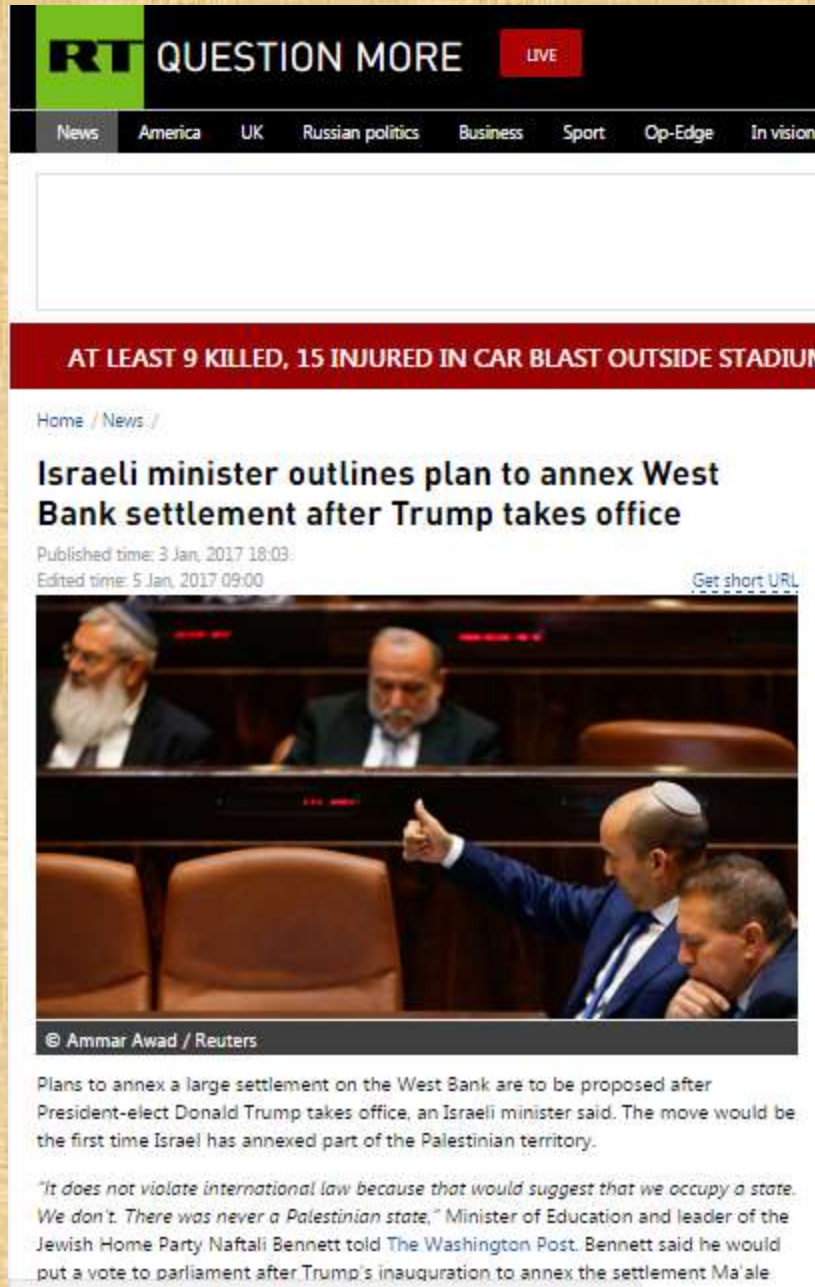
RT QUESTION MORE LIVE

News America UK Russian politics Business Sport Op-Edge In vision

AT LEAST 9 KILLED, 15 INJURED IN CAR BLAST OUTSIDE STADIU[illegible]

Home / News /

Israeli minister outlines plan to annex West Bank settlement after Trump takes office

Published time: 3 Jan, 2017 18:03
Edited time: 5 Jan, 2017 09:00

Get short URL

© Ammar Awad / Reuters

Plans to annex a large settlement on the West Bank are to be proposed after President-elect Donald Trump takes office, an Israeli minister said. The move would be the first time Israel has annexed part of the Palestinian territory.

"It does not violate international law because that would suggest that we occupy a state. We don't. There was never a Palestinian state," Minister of Education and leader of the Jewish Home Party Naftali Bennett told The Washington Post. Bennett said he would put a vote to parliament after Trump's inauguration to annex the settlement Ma'ale